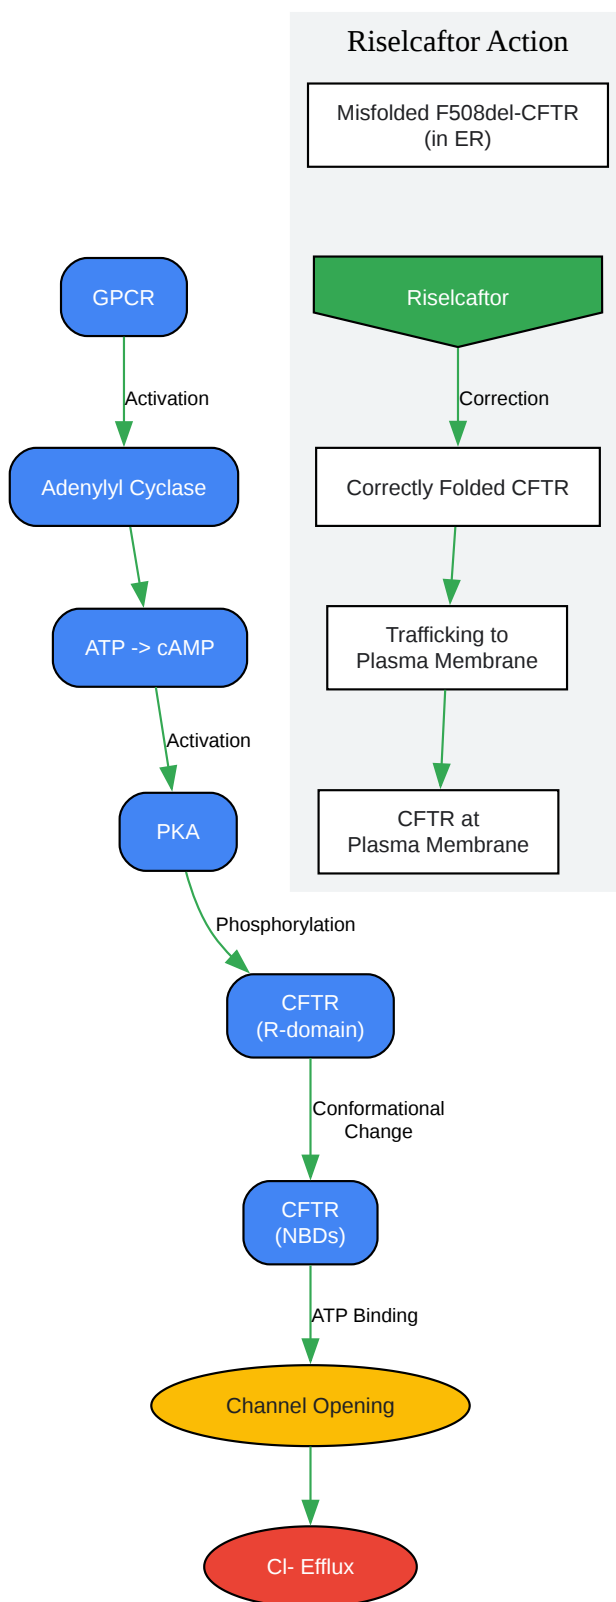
Riselcaftor Action

Misfolded F508del-CFTR (in ER)

GPCR

Riselcaftor

Activation

Correction

Adenylyl Cyclase

Correctly Folded CFTR

ATP -> cAMP

Trafficking to Plasma Membrane

Activation

PKA

CFTR at Plasma Membrane

Phosphorylation

CFTR (R-domain)

Conformational Change

CFTR (NBDs)

ATP Binding

Channel Opening

Cl- Efflux